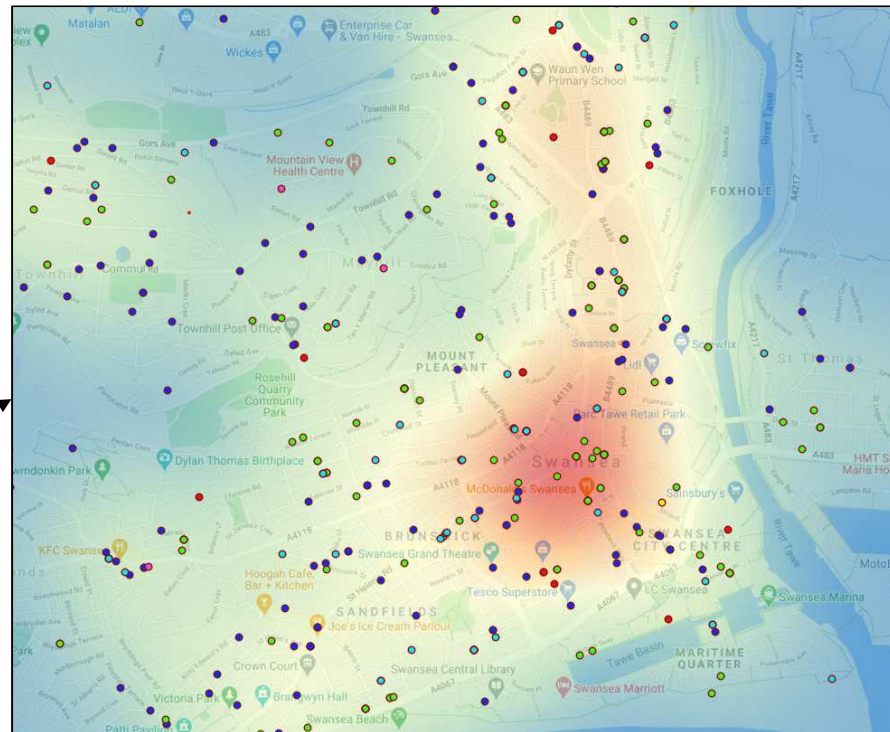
ALDI
Matalan
iew
plex
Enterprise Car & Van Hire - Swansea
Wickes
A483
Gors Ave
Waun Wen Primary School
Townhill Rd
Gors Ave
Mountain View Health Centre
FOXHOLE
Townhill
Communi
Mayhill
Townhill Post Office
Screwfix
Swansea
Lidl
St Thomas
MOUNT PLEASANT
Rosehill Quarry Community Park
Parc Tawe Retail Park
A4118
A483
wndonkin Park
Dylan Thomas Birthplace
Swansea
HMT S
Maria Ho
McDonald's Swansea
Sainsbury's
A4118
KFC Swansea
BRUNSWICK
SWANSEA CITY CENTRE
Swansea Grand Theatre
Hoogah Cafe, Bar + Kitchen
Tesco Superstore
LC Swansea
Swansea Marina
SANDFIELDS
Joe's Ice Cream Parlour
Park
Crown Court
Tawe Basin
MARITIME QUARTER
Swansea Central Library
A4067
Swansea Marriott
Victoria Park
Brangwyn Hall
Swansea Beach
Patti Pavilion
Moto
River Tawe
A4217